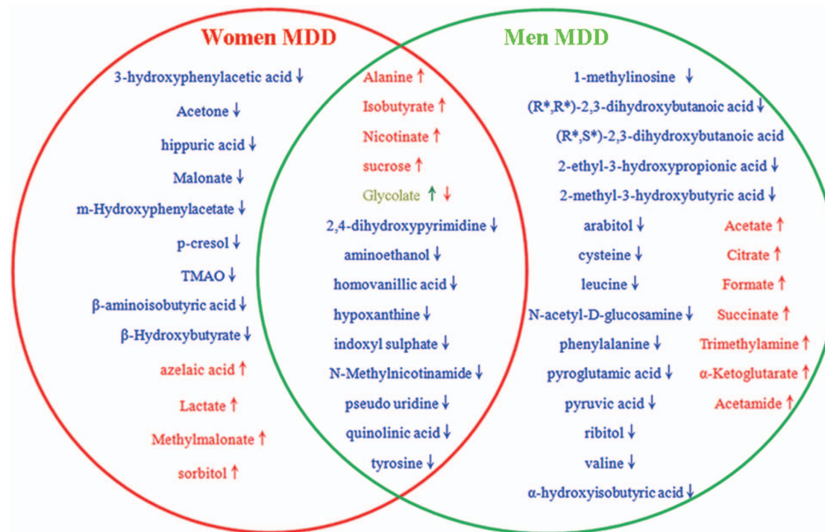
Women MDD

3-hydroxyphenylacetic acid ↓
Acetone ↓
hippuric acid ↓
Malonate ↓
m-Hydroxyphenylacetate ↓
p-cresol ↓
TMAO ↓
β-aminoisobutyric acid ↓
β-Hydroxybutyrate ↓
azelaic acid ↑
Lactate ↑
Methylmalonate ↑
sorbitol ↑

Alanine ↑
Isobutyrate ↑
Nicotinate ↑
sucrose ↑
Glycolate ↑ ↓
2,4-dihydroxypyrimidine ↓
aminoethanol ↓
homovanillic acid ↓
hypoxanthine ↓
indoxyl sulphate ↓
N-Methylnicotinamide ↓
pseudo uridine ↓
quinolinic acid ↓
tyrosine ↓

Men MDD

1-methylinosine ↓
(R*,R*)-2,3-dihydroxybutanoic acid ↓
(R*,S*)-2,3-dihydroxybutanoic acid
2-ethyl-3-hydroxypropionic acid ↓
2-methyl-3-hydroxybutyric acid ↓
arabitol ↓
cysteine ↓
leucine ↓
N-acetyl-D-glucosamine ↓
phenylalanine ↓
pyroglutamic acid ↓
pyruvic acid ↓
ribitol ↓
valine ↓
α-hydroxyisobutyric acid ↓

Acetate ↑
Citrate ↑
Formate ↑
Succinate ↑
Trimethylamine ↑
α-Ketoglutarate ↑
Acetamide ↑